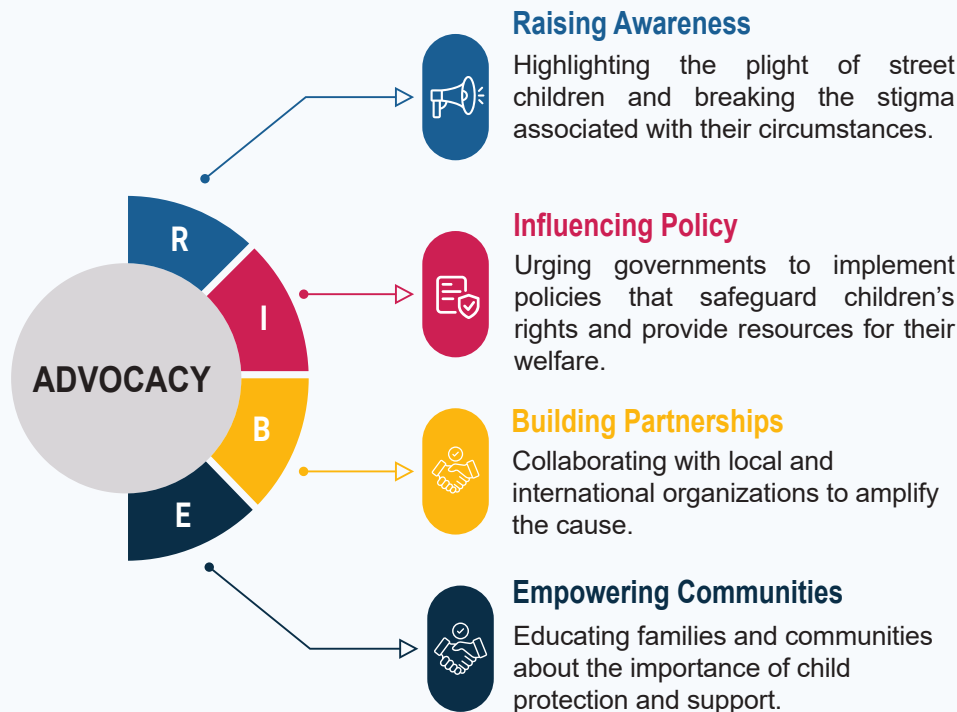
ADVOCACY

R

I

B

E

Raising Awareness

Highlighting the plight of street children and breaking the stigma associated with their circumstances.

Influencing Policy

Urging governments to implement policies that safeguard children’s rights and provide resources for their welfare.

Building Partnerships

Collaborating with local and international organizations to amplify the cause.

Empowering Communities

Educating families and communities about the importance of child protection and support.